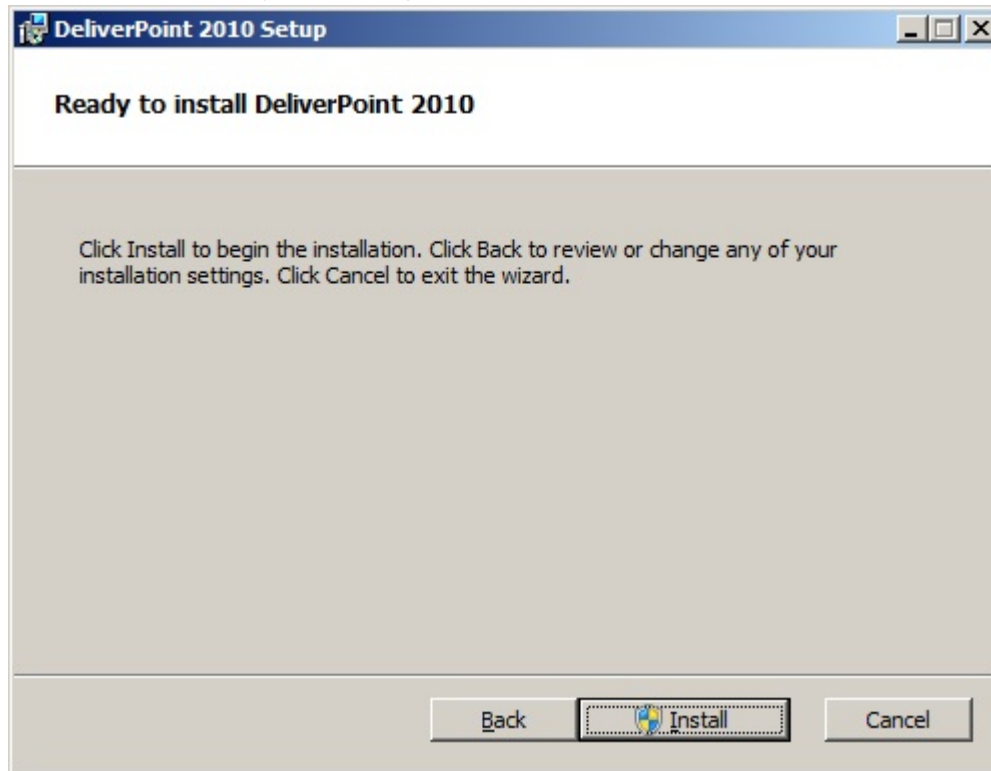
DeliverPoint 2010 Setup

Ready to install DeliverPoint 2010

Click Install to begin the installation. Click Back to review or change any of your installation settings. Click Cancel to exit the wizard.

Back Install Cancel